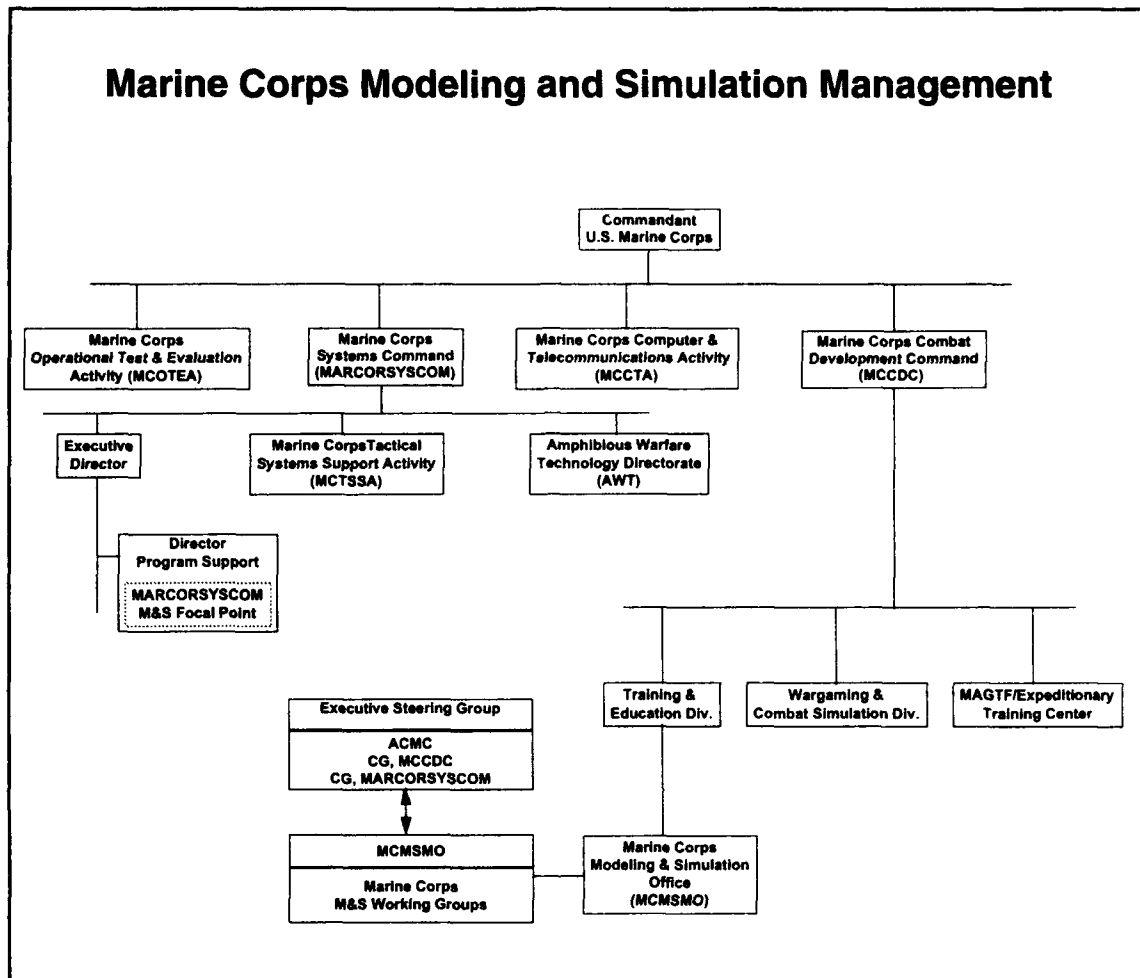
Marine Corps Modeling and Simulation Management

Commandant
U.S. Marine Corps

Marine Corps
Operational Test & Evaluation
Activity (MCOTEA)

Marine Corps
Systems Command
(MARCORSYSCOM)

Marine Corps Computer &
Telecommunications Activity
(MCCTA)

Marine Corps Combat
Development Command
(MCCDC)

Executive
Director

Marine CorpsTactical
Systems Support Activity
(MCTSSA)

Amphibious Warfare
Technology Directorate
(AWT)

Director
Program Support

MARCORSYSCOM
M&S Focal Point

Training &
Education Div.

Wargaming &
Combat Simulation Div.

MAGTF/Expeditionary
Training Center

Executive Steering Group

ACMC
CG, MCCDC
CG, MARCORSYSCOM

MCMSMO

Marine Corps
M&S Working Groups

Marine Corps
Modeling & Simulation
Office
(MCMSMO)